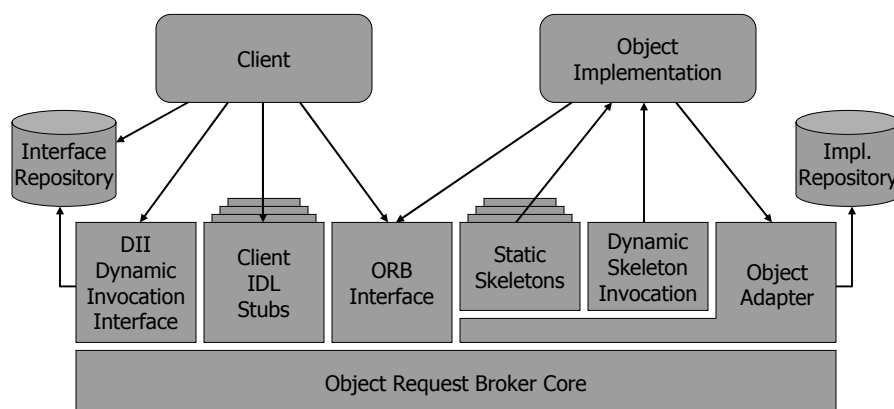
Client

Object Implementation

Interface Repository

Impl. Repository

DII Dynamic Invocation Interface

Client IDL Stubs

ORB Interface

Static Skeletons

Dynamic Skeleton Invocation

Object Adapter

Object Request Broker Core